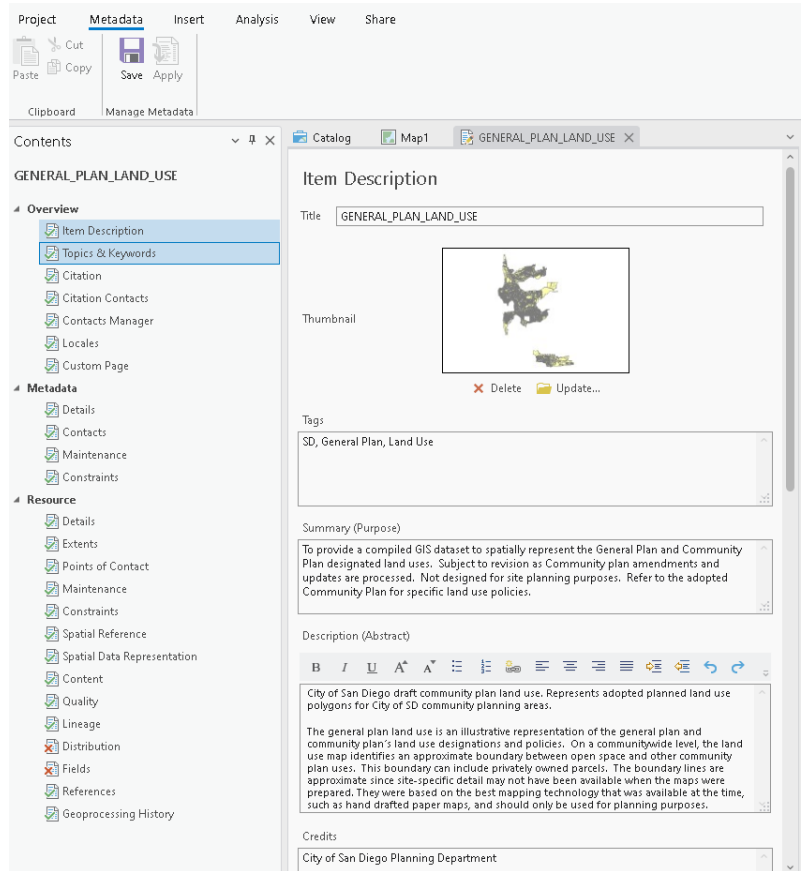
Project Metadata Insert Analysis View Share

Paste Cut Copy Save Apply

Clipboard Manage Metadata

Contents

GENERAL_PLAN_LAND_USE

Overview
Item Description
Topics & Keywords
Citation
Citation Contacts
Contacts Manager
Locales
Custom Page
Metadata
Details
Contacts
Maintenance
Constraints
Resource
Details
Extents
Points of Contact
Maintenance
Constraints
Spatial Reference
Spatial Data Representation
Content
Quality
Lineage
Distribution
Fields
References
Geoprocessing History

Catalog Map1 GENERAL_PLAN_LAND_USE

Item Description

Title GENERAL_PLAN_LAND_USE

Thumbnail

Delete Update...

Tags

SD, General Plan, Land Use

Summary (Purpose)

To provide a compiled GIS dataset to spatially represent the General Plan and Community Plan designated land uses. Subject to revision as Community plan amendments and updates are processed. Not designed for site planning purposes. Refer to the adopted Community Plan for specific land use policies.

Description (Abstract)

B I U

City of San Diego draft community plan land use. Represents adopted planned land use polygons for City of SD community planning areas.

The general plan land use is an illustrative representation of the general plan and community plan´s land use designations and policies. On a communitywide level, the land use map identifies an approximate boundary between open space and other community plan uses. This boundary can include privately owned parcels. The boundary lines are approximate since site-specific detail may not have been available when the maps were prepared. They were based on the best mapping technology that was available at the time, such as hand drafted paper maps, and should only be used for planning purposes.

Credits

City of San Diego Planning Department